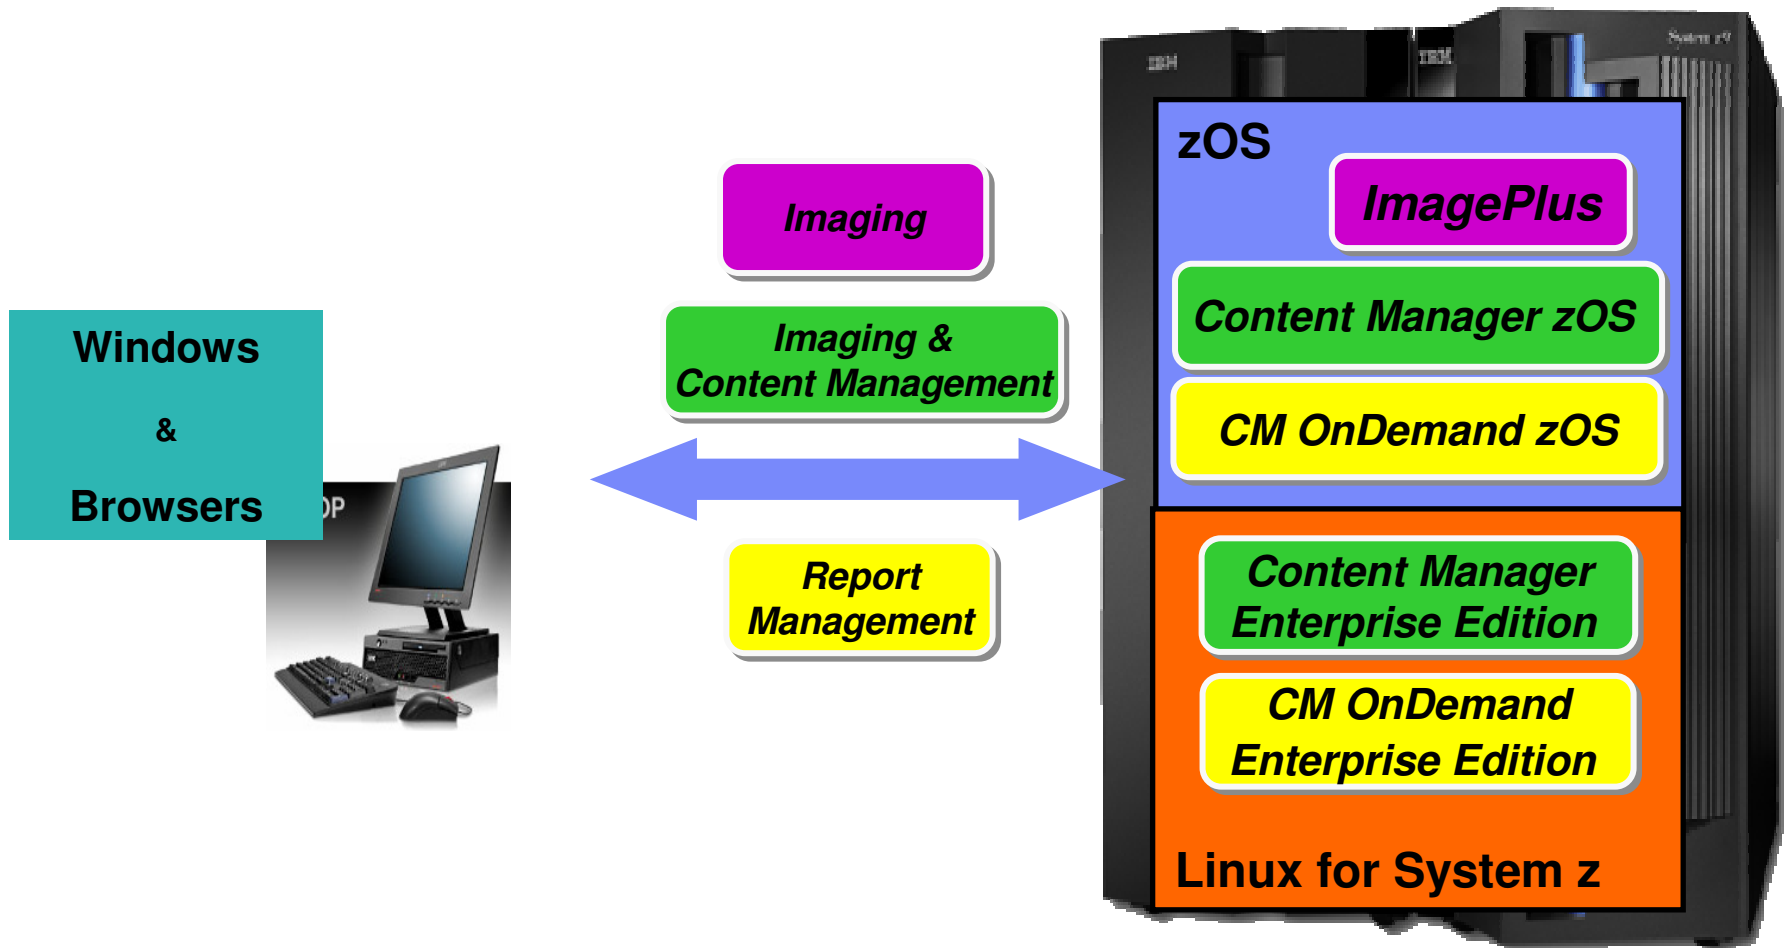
Windows

&

Browsers

Imaging

Imaging & Content Management

Report Management

IBM

IBM

System z9

zOS

ImagePlus

Content Manager zOS

CM OnDemand zOS

Content Manager Enterprise Edition

CM OnDemand Enterprise Edition

Linux for System z